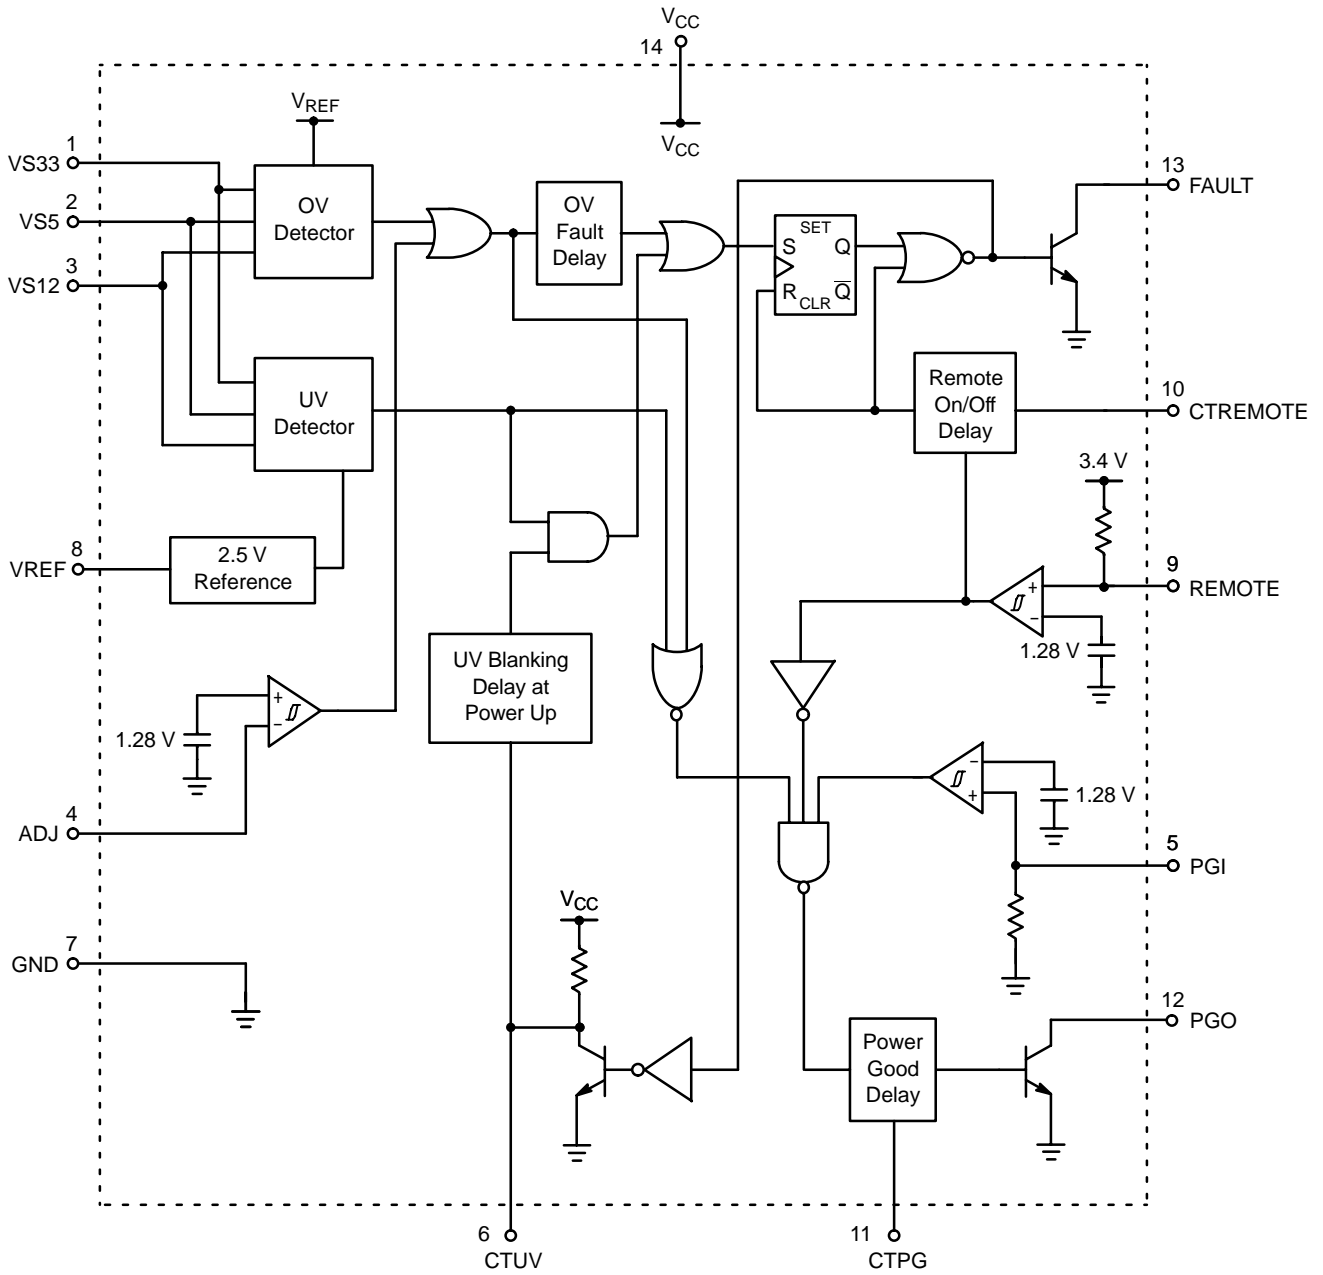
$V_{CC}$
14

$V_{REF}$

$V_{CC}$

1
VS33
2
VS5
3
VS12

OV Detector

OV Fault Delay

S SET Q
R CLR $\overline{Q}$

13 FAULT

UV Detector

Remote On/Off Delay

10 CTREMOTE

3.4 V

8
VREF

2.5 V Reference

9 REMOTE

1.28 V

UV Blanking Delay at Power Up

1.28 V

1.28 V

4
ADJ

5 PGI

7
GND

$V_{CC}$

12 PGO

Power Good Delay

6
CTUV

11
CTPG